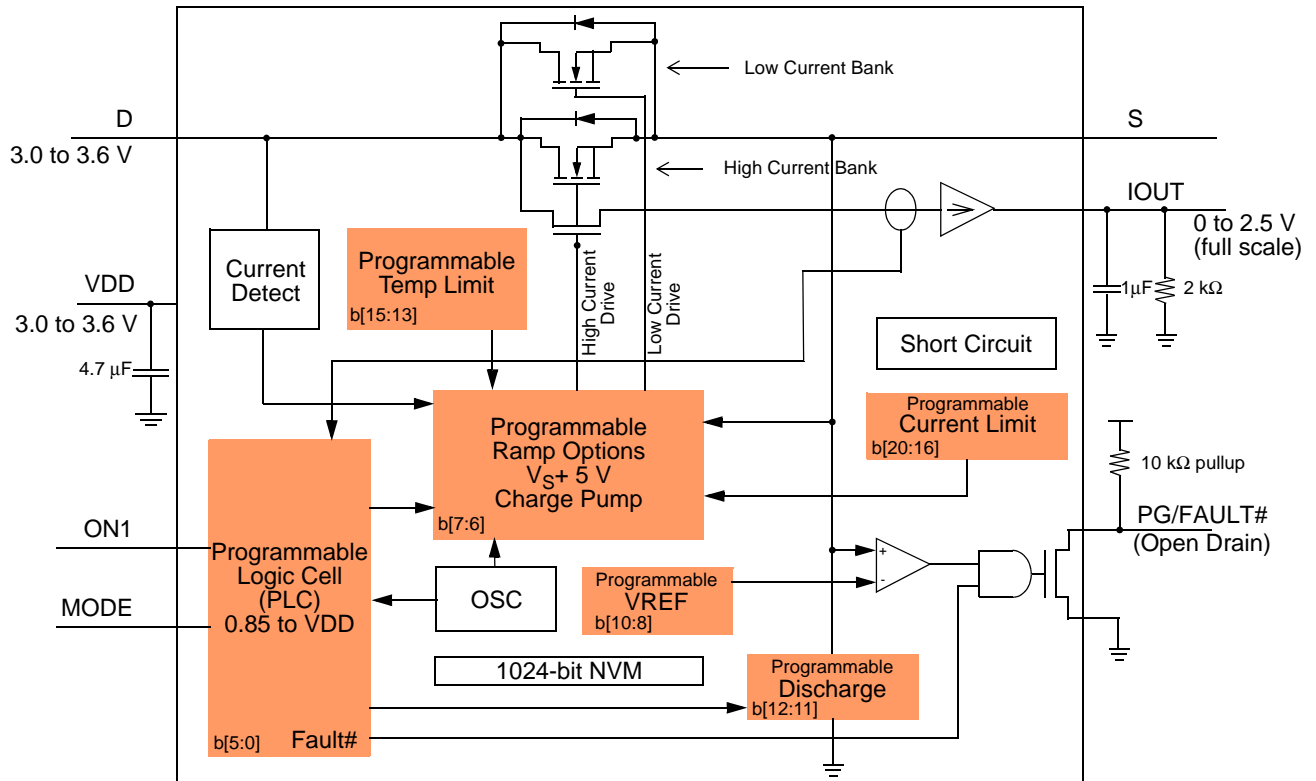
Low Current Bank

D
3.0 to 3.6 V

S

High Current Bank

IOUT
0 to 2.5 V
(full scale)

VDD
3.0 to 3.6 V
4.7 µF

Current Detect

Programmable Temp Limit
b[15:13]

High Current Drive

Low Current Drive

1µF
2 kΩ

Short Circuit

Programmable Ramp Options
$V_S$+ 5 V
Charge Pump
b[7:6]

Programmable Current Limit
b[20:16]

10 kΩ pullup

PG/FAULT#
(Open Drain)

ON1

Programmable Logic Cell (PLC)
0.85 to VDD

MODE

OSC

Programmable VREF
b[10:8]

+
-

1024-bit NVM

Programmable Discharge
b[12:11]

b[5:0]
Fault#